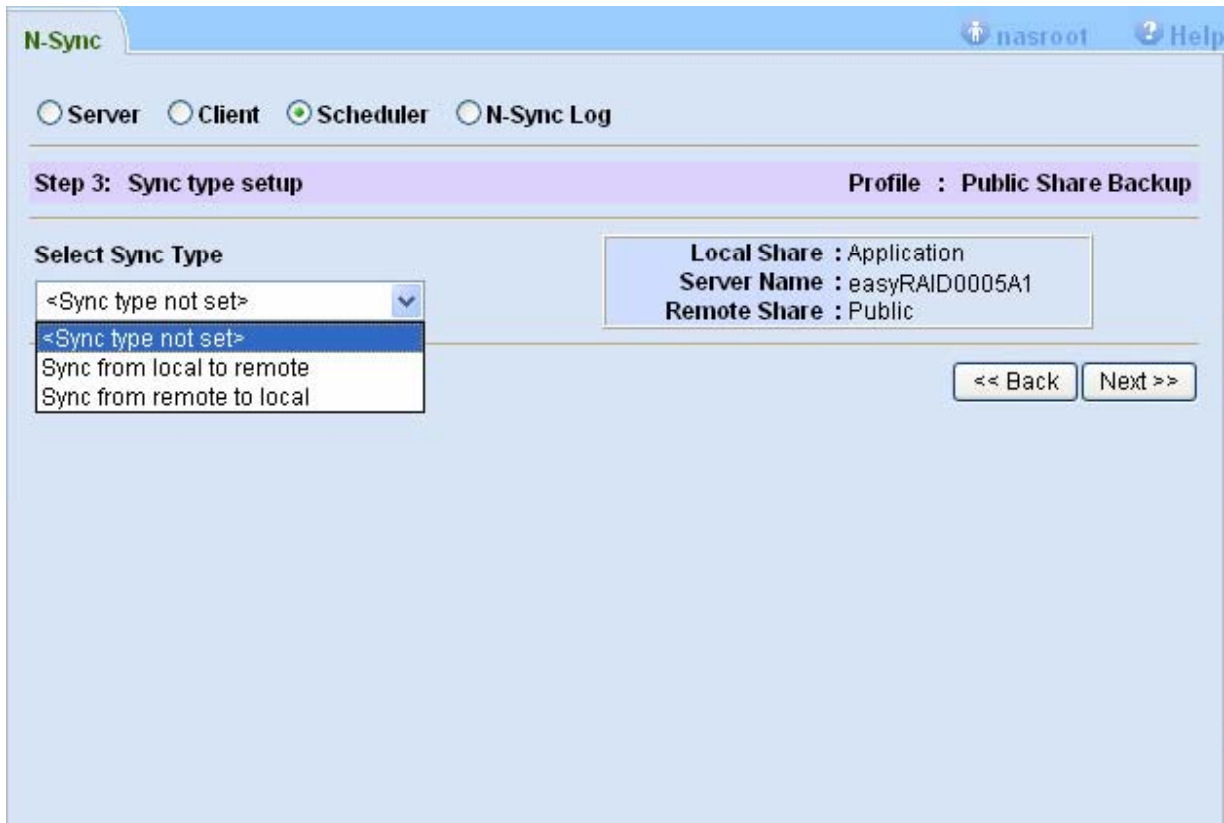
N-Sync

nasroot Help

Server Client Scheduler N-Sync Log

Step 3: Sync type setup

Profile : Public Share Backup

Select Sync Type

<Sync type not set>

<Sync type not set>
Sync from local to remote
Sync from remote to local

Local Share : Application
Server Name : easyRAID0005A1
Remote Share : Public

<< Back

Next >>